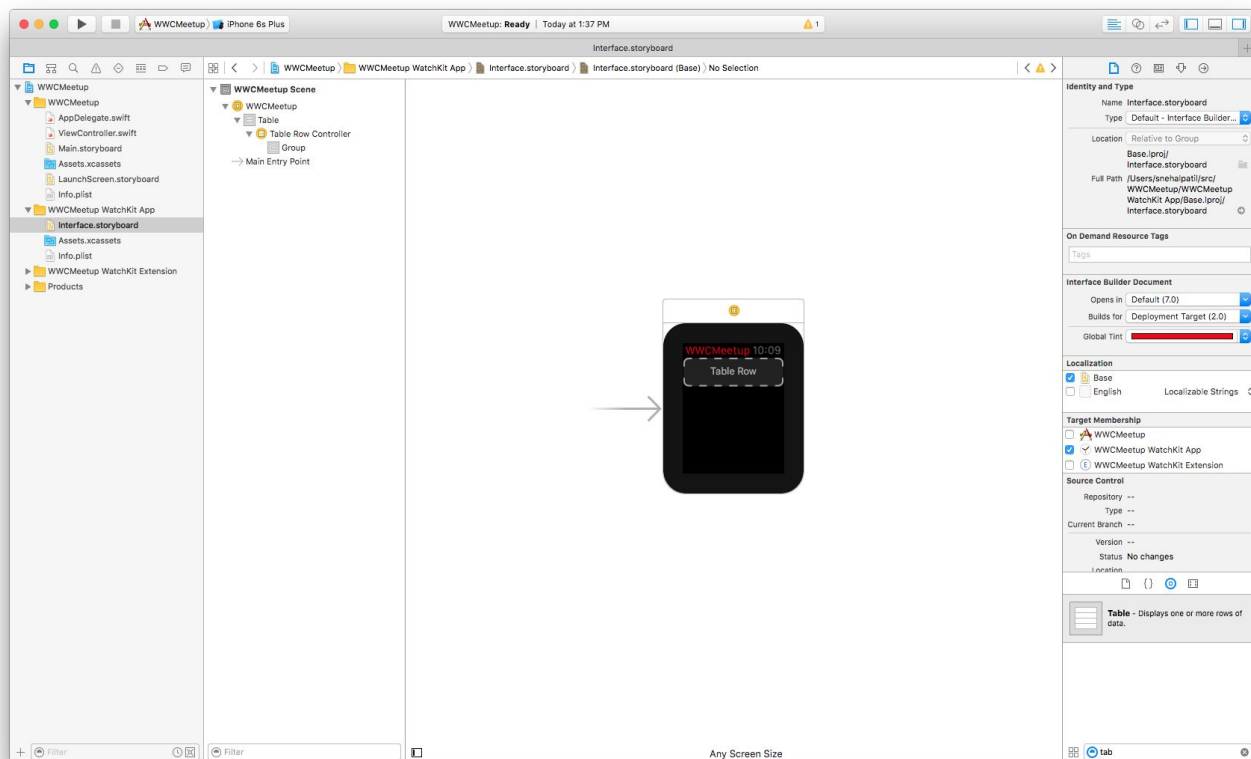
WWCMeetup 〉 iPhone 6s Plus

WWCMeetup: **Ready** | Today at 1:37 PM

1

Interface.storyboard

WWCMeetup 〉 WWCMeetup WatchKit App 〉 Interface.storyboard 〉 Interface.storyboard (Base) 〉 No Selection

WWCMeetup
WWCMeetup
AppDelegate.swift
ViewController.swift
Main.storyboard
Assets.xcassets
LaunchScreen.storyboard
Info.plist
WWCMeetup WatchKit App
Interface.storyboard
Assets.xcassets
Info.plist
WWCMeetup WatchKit Extension
Products

WWCMeetup Scene
WWCMeetup
Table
Table Row Controller
Group
Main Entry Point

WWCMeetup 10:09
Table Row

Identity and Type
Name Interface.storyboard
Type Default - Interface Builder...
Location Relative to Group
Base.lproj/ Interface.storyboard
Full Path /Users/snehalpatil/src/ WWCMeetup/WWCMeetup WatchKit App/Base.lproj/ Interface.storyboard

On Demand Resource Tags
Tags

Interface Builder Document
Opens in Default (7.0)
Builds for Deployment Target (2.0)
Global Tint

Localization
Base
English Localizable Strings

Target Membership
WWCMeetup
WWCMeetup WatchKit App
WWCMeetup WatchKit Extension

Source Control
Repository --
Type --
Current Branch --
Version --
Status No changes
Location

**Table** - Displays one or more rows of data.

Filter
Filter
Any Screen Size
tab